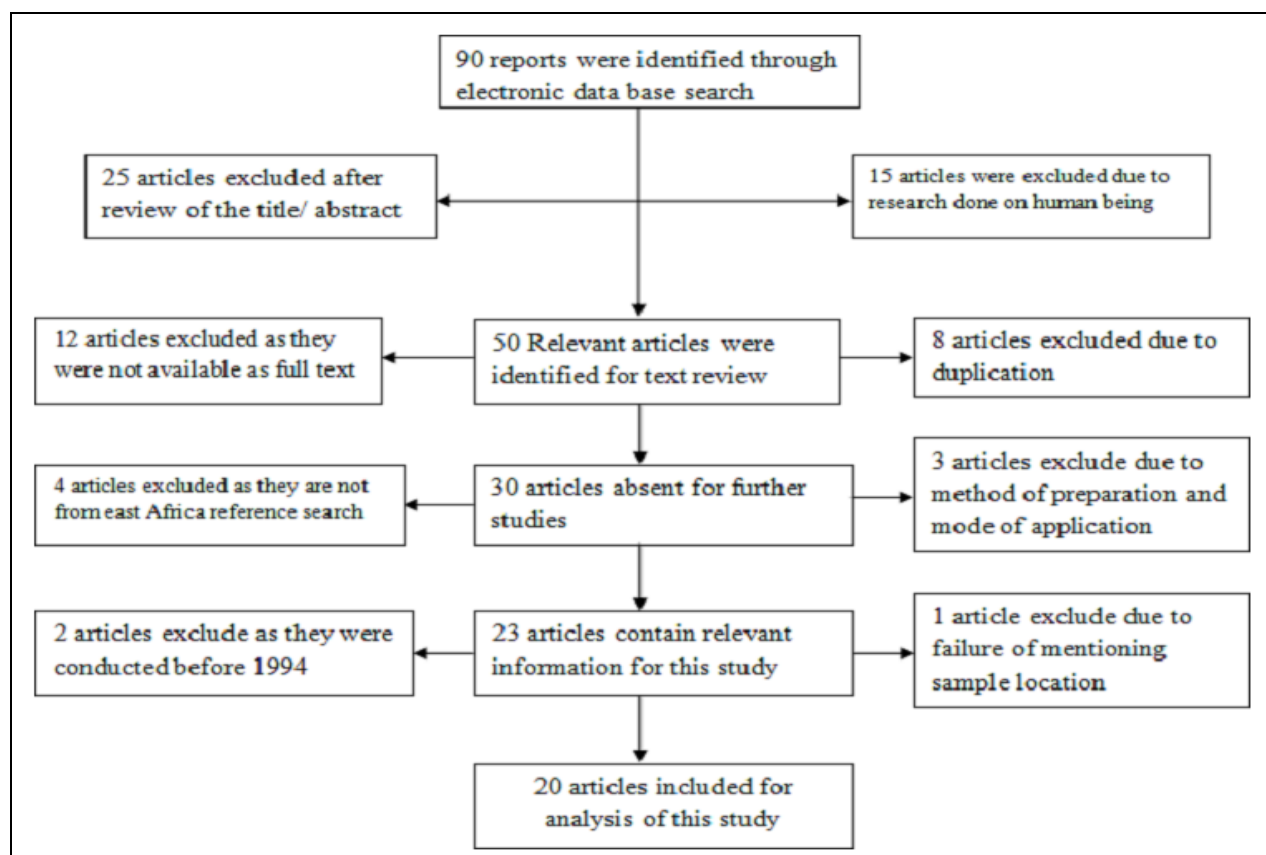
90 reports were identified through electronic data base search

25 articles excluded after review of the title/ abstract

15 articles were excluded due to research done on human being

12 articles excluded as they were not available as full text

50 Relevant articles were identified for text review

8 articles excluded due to duplication

4 articles excluded as they are not from east Africa reference search

30 articles absent for further studies

3 articles exclude due to method of preparation and mode of application

2 articles exclude as they were conducted before 1994

23 articles contain relevant information for this study

1 article exclude due to failure of mentioning sample location

20 articles included for analysis of this study